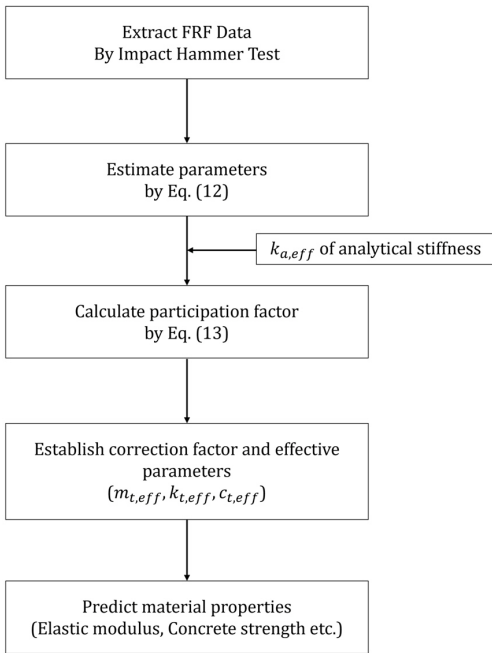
Extract FRF Data
By Impact Hammer Test

Estimate parameters
by Eq. (12)

$k_{a,eff}$ of analytical stiffness

Calculate participation factor
by Eq. (13)

Establish correction factor and effective parameters
$(m_{t,eff}, k_{t,eff}, c_{t,eff})$

Predict material properties
(Elastic modulus, Concrete strength etc.)